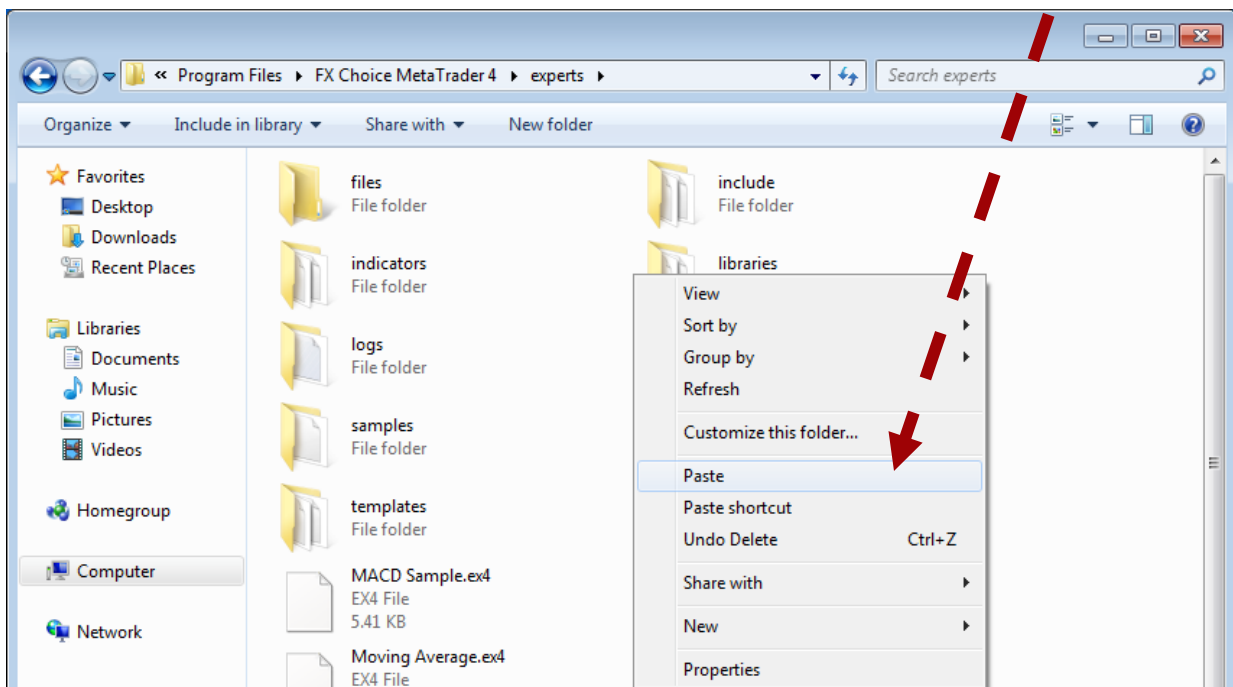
« Program Files ▸ FX Choice MetaTrader 4 ▸ experts ▸

Search experts

Organize ▾ Include in library ▾ Share with ▾ New folder

Favorites
Desktop
Downloads
Recent Places

Libraries
Documents
Music
Pictures
Videos

Homegroup

Computer

Network

files
File folder

include
File folder

indicators
File folder

libraries

logs
File folder

samples
File folder

templates
File folder

MACD Sample.ex4
EX4 File
5.41 KB

Moving Average.ex4
EX4 File

View
Sort by
Group by
Refresh
Customize this folder...
Paste
Paste shortcut
Undo Delete Ctrl+Z
Share with
New
Properties